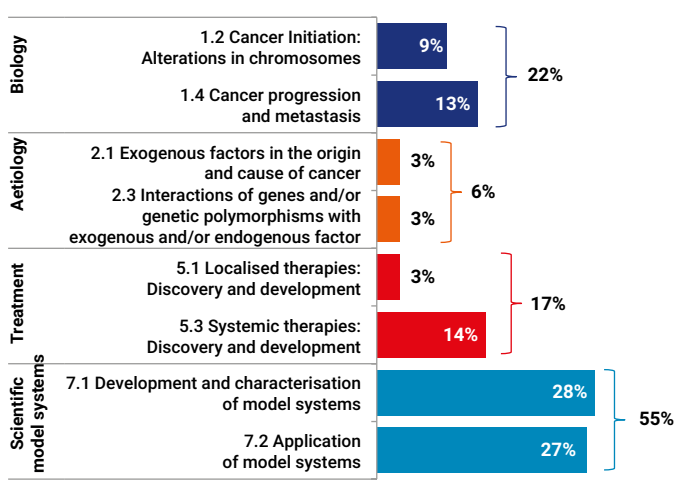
Biology

1.2 Cancer Initiation: Alterations in chromosomes

9%

1.4 Cancer progression and metastasis

13%

22%

Aetiology

2.1 Exogenous factors in the origin and cause of cancer

3%

2.3 Interactions of genes and/or genetic polymorphisms with exogenous and/or endogenous factor

3%

6%

Treatment

5.1 Localised therapies: Discovery and development

3%

5.3 Systemic therapies: Discovery and development

14%

17%

Scientific model systems

7.1 Development and characterisation of model systems

28%

7.2 Application of model systems

27%

55%